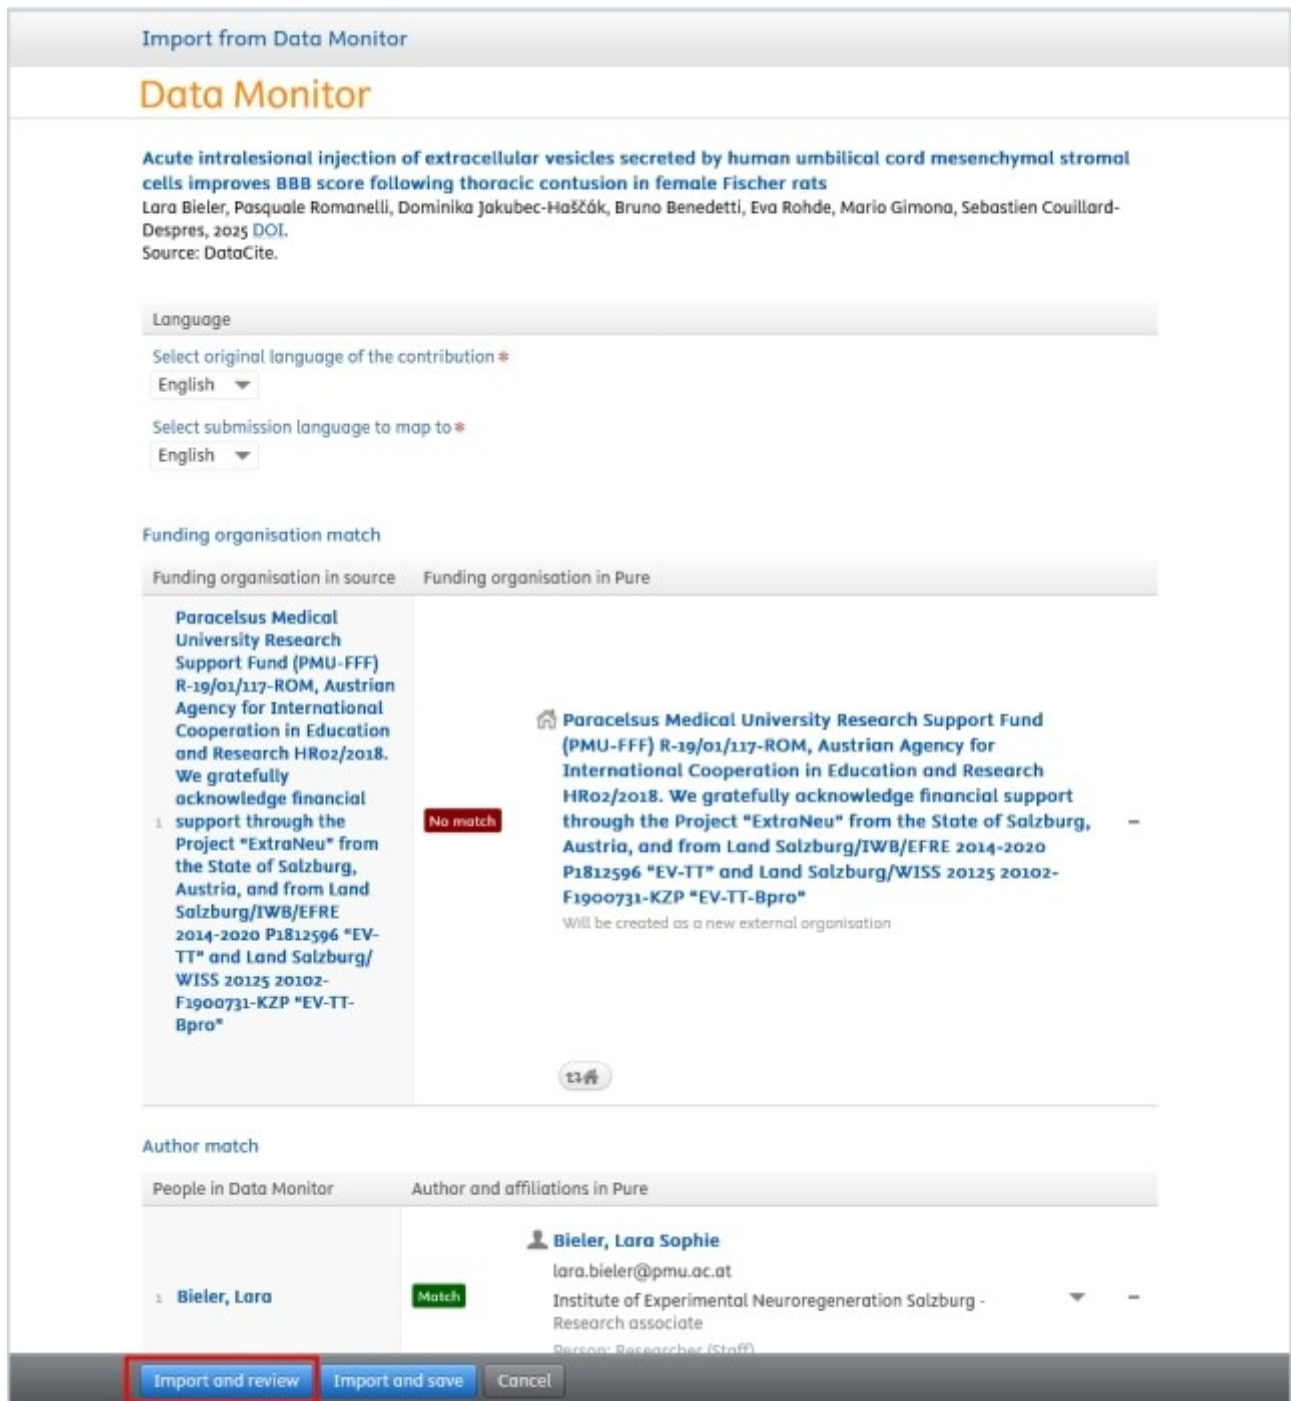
Import from Data Monitor

Data Monitor

Acute intralesional injection of extracellular vesicles secreted by human umbilical cord mesenchymal stromal cells improves BBB score following thoracic contusion in female Fischer rats
Lara Bieler, Pasquale Romanelli, Dominika Jakubec-Haščák, Bruno Benedetti, Eva Rohde, Mario Gimona, Sebastien Couillard-Despres, 2025 DOI.
Source: DataCite.

Language

Select original language of the contribution *
English

Select submission language to map to *
English

Funding organisation match

| Funding organisation in source | | Funding organisation in Pure | |
|---|---|---|---|
| 1 Paracelsus Medical University Research Support Fund (PMU-FFF) R-19/01/117-ROM, Austrian Agency for International Cooperation in Education and Research HR02/2018. We gratefully acknowledge financial support through the Project "ExtraNeu" from the State of Salzburg, Austria, and from Land Salzburg/IWB/EFRE 2014-2020 P1812596 "EV-TT" and Land Salzburg/WISS 20125 20102-F1900731-KZP "EV-TT-Bpro" | No match | Paracelsus Medical University Research Support Fund (PMU-FFF) R-19/01/117-ROM, Austrian Agency for International Cooperation in Education and Research HR02/2018. We gratefully acknowledge financial support through the Project "ExtraNeu" from the State of Salzburg, Austria, and from Land Salzburg/IWB/EFRE 2014-2020 P1812596 "EV-TT" and Land Salzburg/WISS 20125 20102-F1900731-KZP "EV-TT-Bpro" Will be created as a new external organisation | – |

Author match

| People in Data Monitor | | Author and affiliations in Pure | |
|---|---|---|---|
| 1 Bieler, Lara | Match | Bieler, Lara Sophie lara.bieler@pmu.ac.at Institute of Experimental Neuroregeneration Salzburg - Research associate Person: Researcher (Staff) | – |

Import and review Import and save Cancel